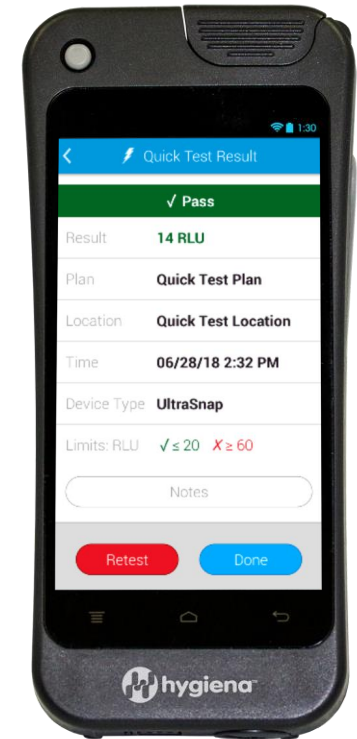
1:30

Quick Test Result

✓ Pass

| | |
|---|---|
| Result | 14 RLU |
| Plan | Quick Test Plan |
| Location | Quick Test Location |
| Time | 06/28/18 2:32 PM |
| Device Type | UltraSnap |
| Limits: RLU | ✓ ≤ 20 ✗ ≥ 60 |

Notes

Retest Done

hygiena